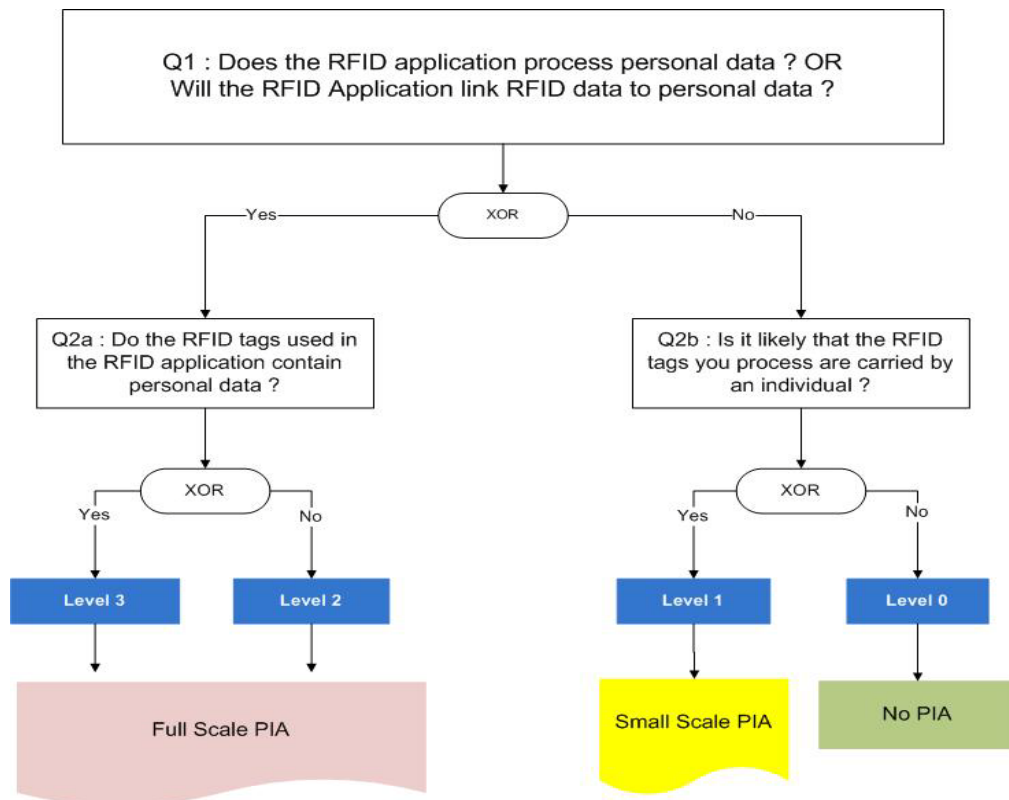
Q1 : Does the RFID application process personal data ? OR
Will the RFID Application link RFID data to personal data ?

XOR

Yes

No

Q2a : Do the RFID tags used in the RFID application contain personal data ?

Q2b : Is it likely that the RFID tags you process are carried by an individual ?

XOR

Yes

No

XOR

Yes

No

Level 3

Level 2

Level 1

Level 0

Full Scale PIA

Small Scale PIA

No PIA